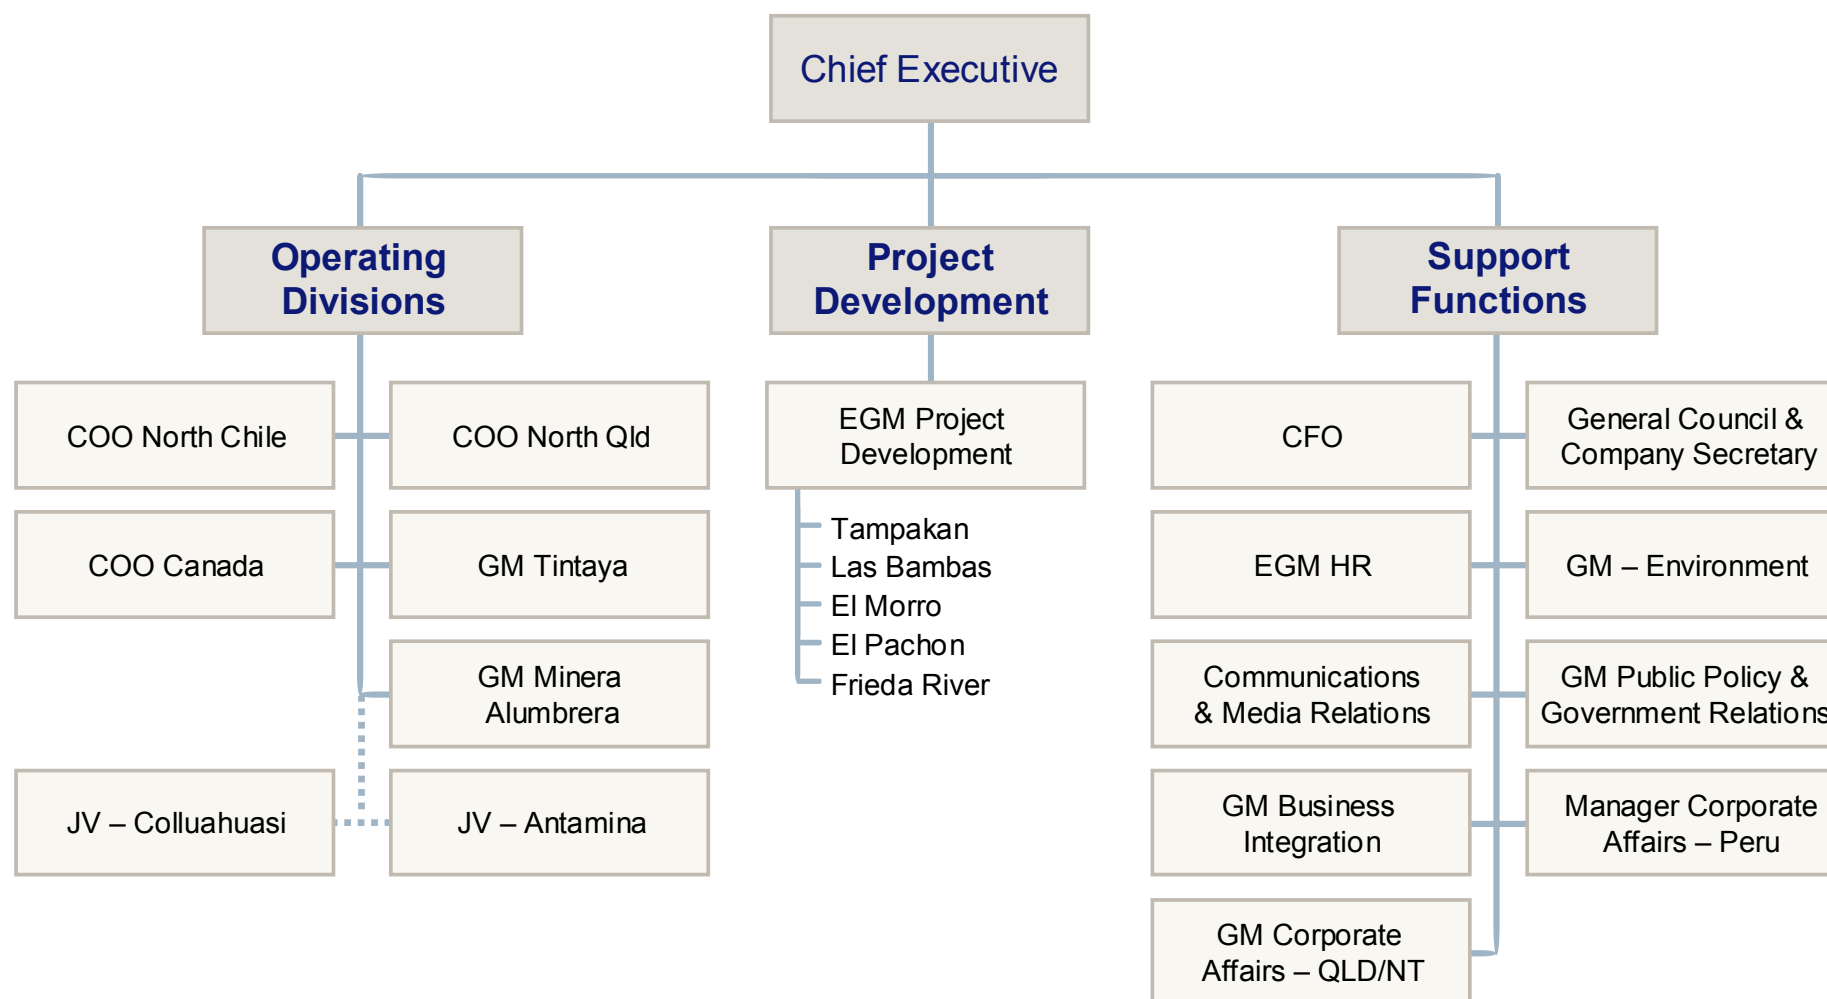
Chief Executive

Operating Divisions

Project Development

Support Functions

COO North Chile

COO North Qld

COO Canada

GM Tintaya

GM Minera Alumbrera

JV – Colluahuasi

JV – Antamina

EGM Project Development

Tampakan
Las Bambas
El Morro
El Pachon
Frieda River

CFO

General Council & Company Secretary

EGM HR

GM – Environment

Communications & Media Relations

GM Public Policy & Government Relations

GM Business Integration

Manager Corporate Affairs – Peru

GM Corporate Affairs – QLD/NT